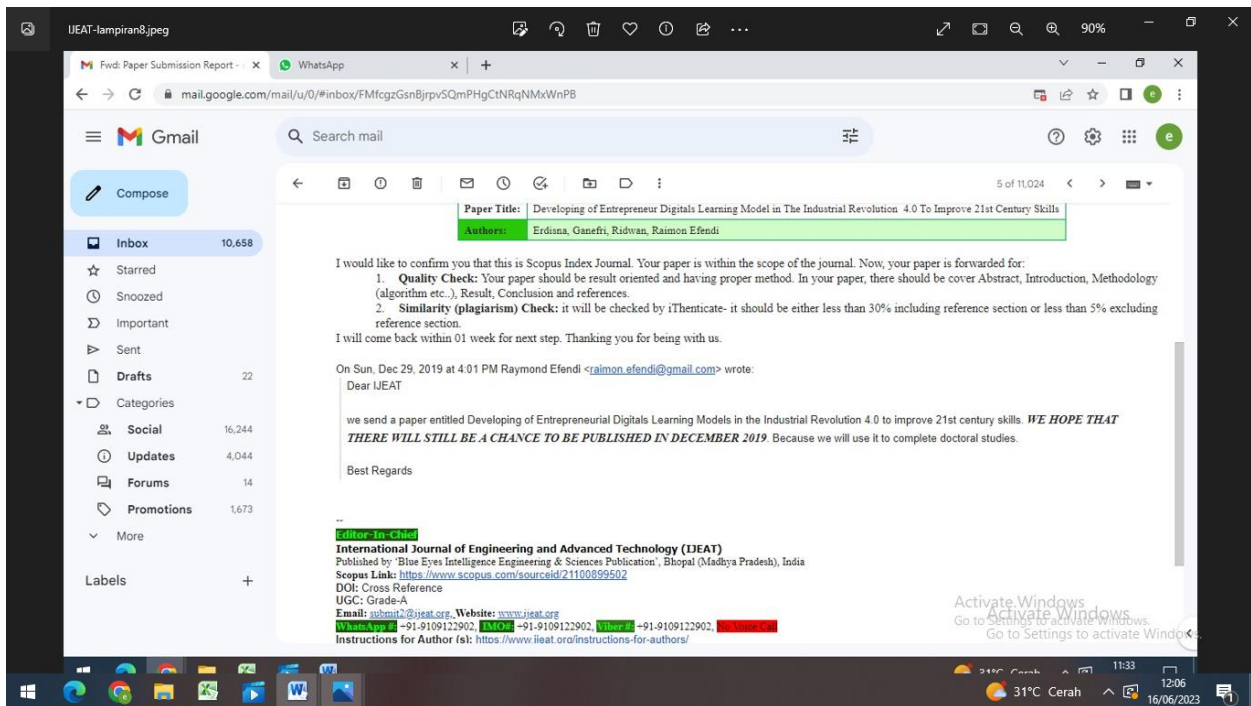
IJEAT-lampiran8.jpeg

90%

Fwd: Paper Submission Report - × WhatsApp × +

mail.google.com/mail/u/0/#inbox/FMfcgzGsnBjrpvSQmPHgCtNRqNMxWnPB

Gmail

Search mail

Compose

Inbox 10,658
Starred
Snoozed
Important
Sent
Drafts 22
Categories
Social 16,244
Updates 4,044
Forums 14
Promotions 1,673
More

Labels +

5 of 11,024

| Paper Title: | Developing of Entrepreneur Digitals Learning Model in The Industrial Revolution 4.0 To Improve 21st Century Skills |
|---|---|
| Authors: | Erdisna, Ganefri, Ridwan, Raimon Efendi |

I would like to confirm you that this is Scopus Index Journal. Your paper is within the scope of the journal. Now, your paper is forwarded for:
1. Quality Check: Your paper should be result oriented and having proper method. In your paper, there should be cover Abstract, Introduction, Methodology (algorithm etc..), Result, Conclusion and references.
2. Similarity (plagiarism) Check: it will be checked by iThenticate- it should be either less than 30% including reference section or less than 5% excluding reference section.
I will come back within 01 week for next step. Thanking you for being with us.

On Sun, Dec 29, 2019 at 4:01 PM Raymond Efendi <raimon.efendi@gmail.com> wrote:
Dear IJEAT

we send a paper entitled Developing of Entrepreneurial Digitals Learning Models in the Industrial Revolution 4.0 to improve 21st century skills. WE HOPE THAT THERE WILL STILL BE A CHANCE TO BE PUBLISHED IN DECEMBER 2019. Because we will use it to complete doctoral studies.

Best Regards

--
Editor-In-Chief
International Journal of Engineering and Advanced Technology (IJEAT)
Published by 'Blue Eyes Intelligence Engineering & Sciences Publication', Bhopal (Madhya Pradesh), India
Scopus Link: https://www.scopus.com/sourceid/21100899502
DOI: Cross Reference
UGC: Grade-A
Email: submit2@ijeat.org, Website: www.ijeat.org
WhatsApp #: +91-9109122902, IMO#: +91-9109122902, Viber #: +91-9109122902, No Voice Call
Instructions for Author (s): https://www.ijeat.org/instructions-for-authors/

Activate Windows
Go to Settings to activate Windows.

31°C Cerah 11:33
31°C Cerah 12:06 16/06/2023